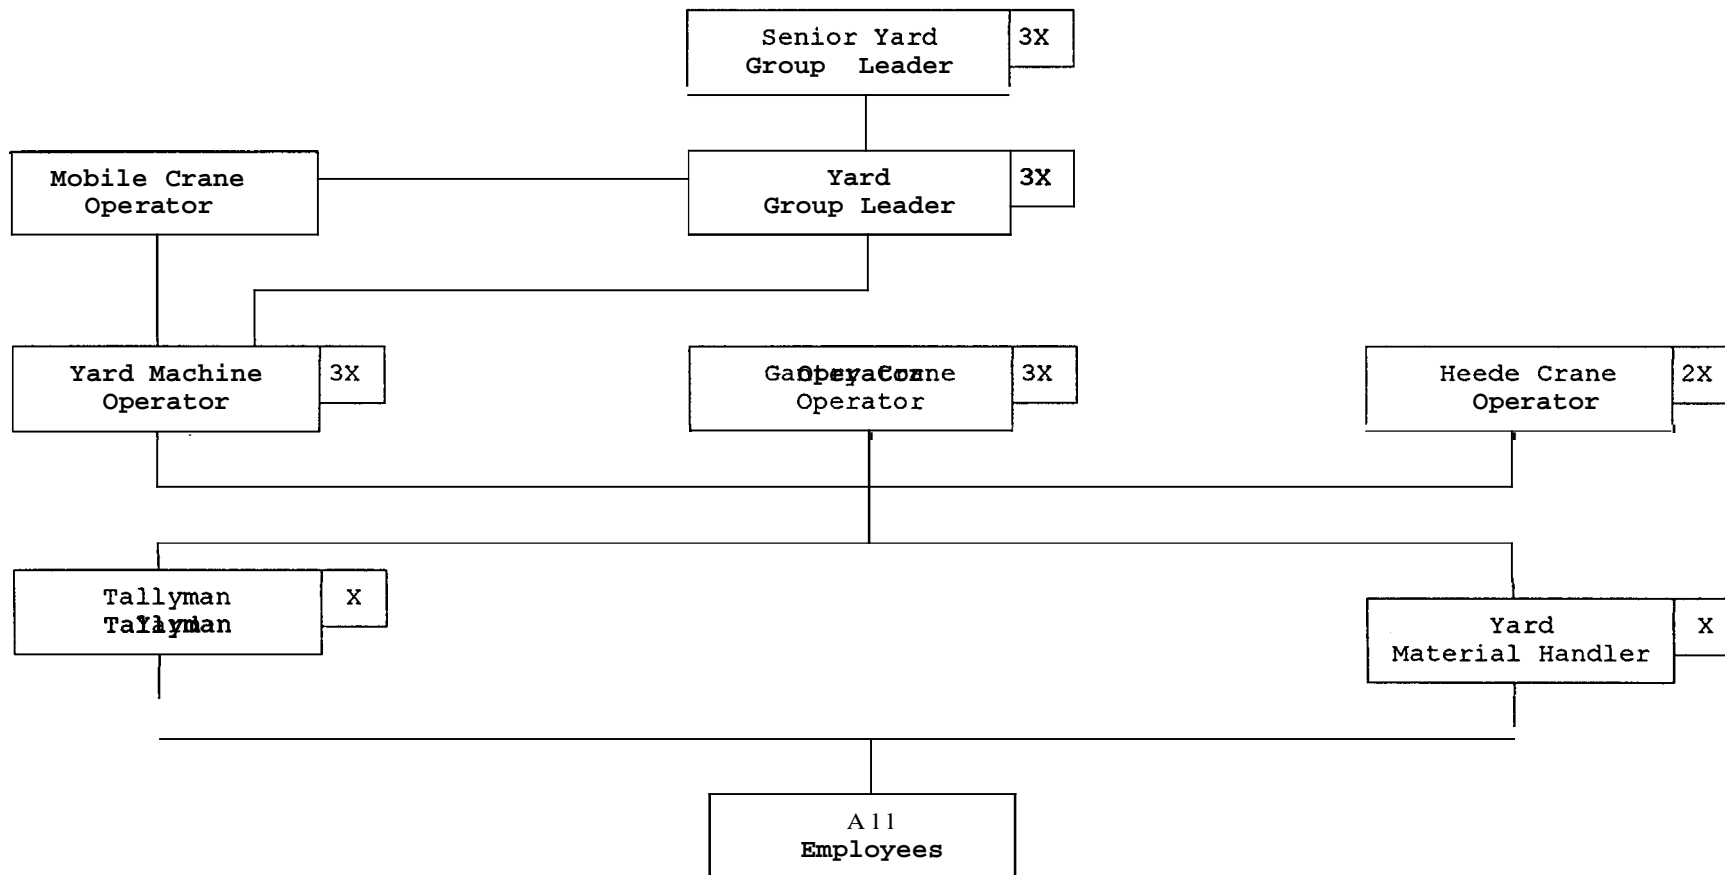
Senior Yard Group Leader
3X

Mobile Crane Operator

Yard Group Leader
3X

Yard Machine Operator
3X

Gantry Crane Operator
3X

Heede Crane Operator
2X

Tallyman
X

Yard Material Handler
X

All Employees